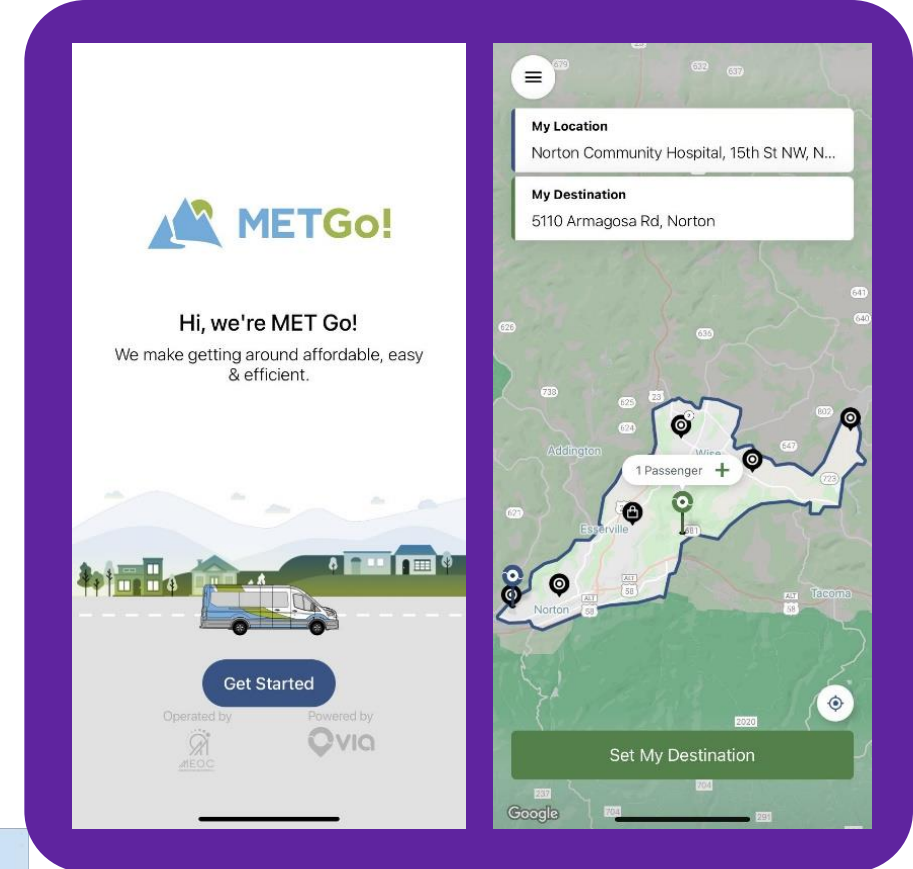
METGo!

Hi, we're MET Go!

We make getting around affordable, easy & efficient.

Get Started

Operated by

MEOC

Powered by

via

My Location

Norton Community Hospital, 15th St NW, N...

My Destination

5110 Armagosa Rd, Norton

679
632
637
641
640
626
636
738
625
23
624
802
547
723
Addington
Wise
1 Passenger
621
Esserville
Norton
ALT 58
58
ALT 58
Tacoma
2020
Set My Destination
Google
704
291